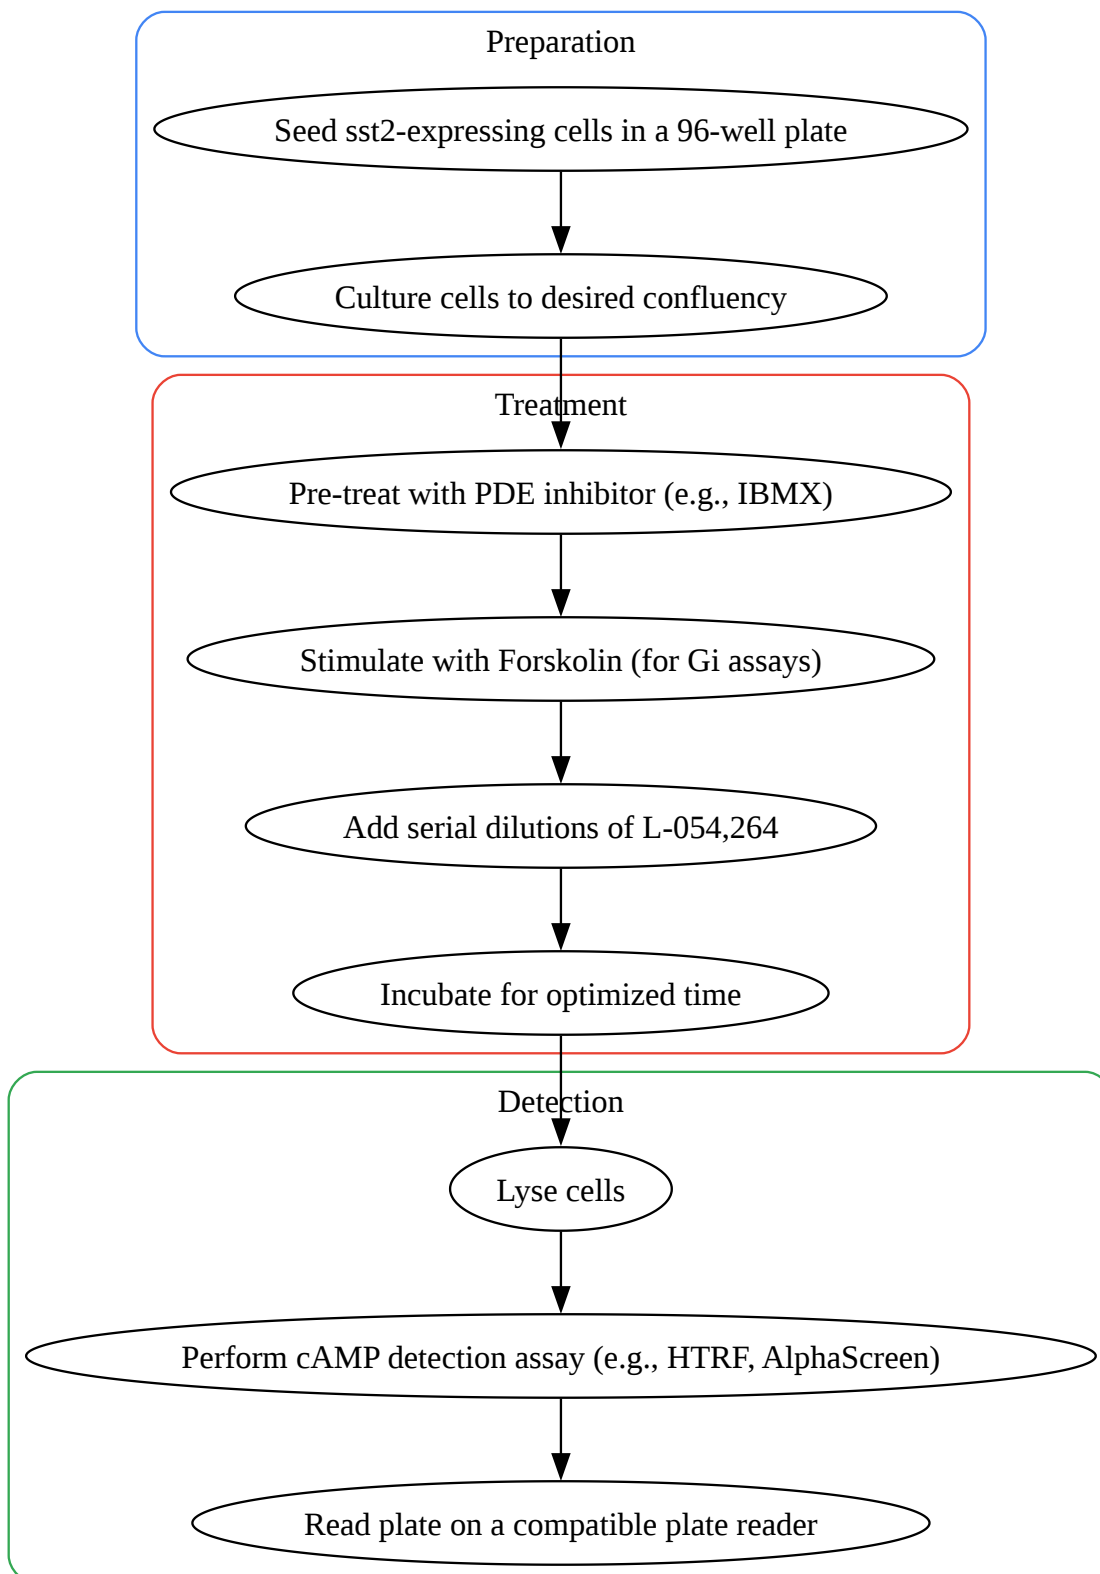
Preparation

Seed sst2-expressing cells in a 96-well plate

Culture cells to desired confluency

Treatment

Pre-treat with PDE inhibitor (e.g., IBMX)

Stimulate with Forskolin (for Gi assays)

Add serial dilutions of L-054,264

Incubate for optimized time

Detection

Lyse cells

Perform cAMP detection assay (e.g., HTRF, AlphaScreen)

Read plate on a compatible plate reader